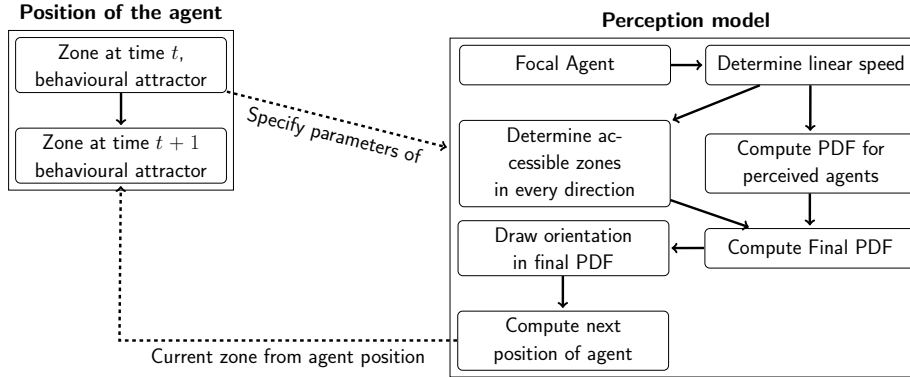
**Position of the agent**

Zone at time $t$, behavioural attractor

Zone at time $t+1$ behavioural attractor

Specify parameters of

**Perception model**

Focal Agent

Determine linear speed

Determine accessible zones in every direction

Compute PDF for perceived agents

Draw orientation in final PDF

Compute Final PDF

Compute next position of agent

Current zone from agent position